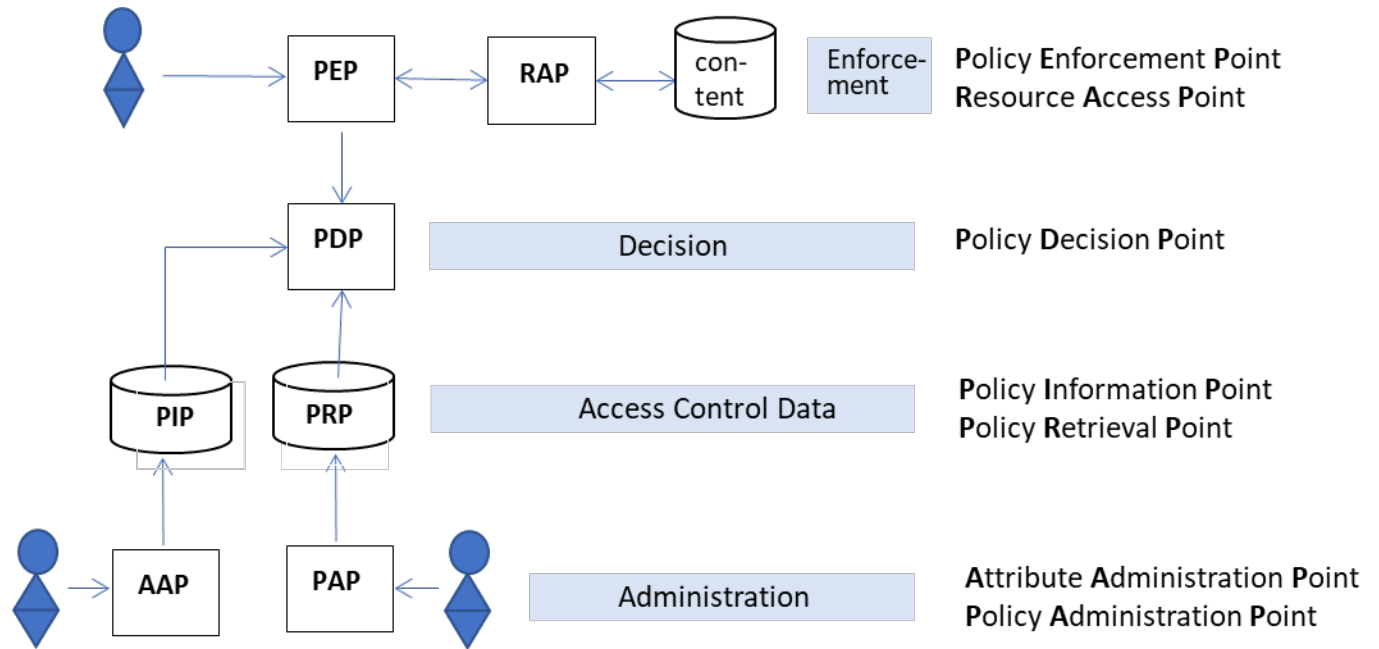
PEP
RAP
con-
tent
Enforce-
ment
Policy Enforcement Point
Resource Access Point

PDP
Decision
Policy Decision Point

PIP
PRP
Access Control Data
Policy Information Point
Policy Retrieval Point

AAP
PAP
Administration
Attribute Administration Point
Policy Administration Point